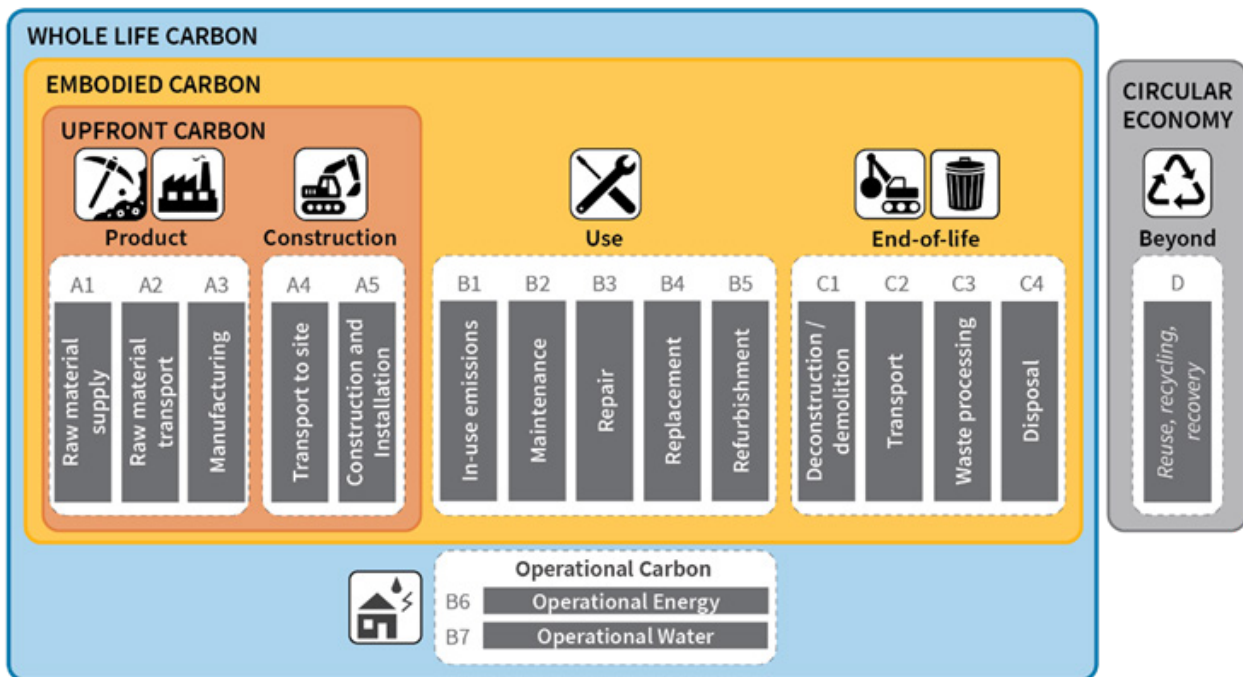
WHOLE LIFE CARBON

EMBODIED CARBON

UPFRONT CARBON

Product

Construction

Use

End-of-life

CIRCULAR ECONOMY

Beyond

| A1 | A2 | A3 | A4 | A5 | B1 | B2 | B3 | B4 | B5 | C1 | C2 | C3 | C4 | D |
|---|---|---|---|---|---|---|---|---|---|---|---|---|---|---|
| Raw material supply | Raw material transport | Manufacturing | Transport to site | Construction and Installation | In-use emissions | Maintenance | Repair | Replacement | Refurbishment | Deconstruction / demolition | Transport | Waste processing | Disposal | Reuse, recycling, recovery |

Operational Carbon

B6 Operational Energy

B7 Operational Water